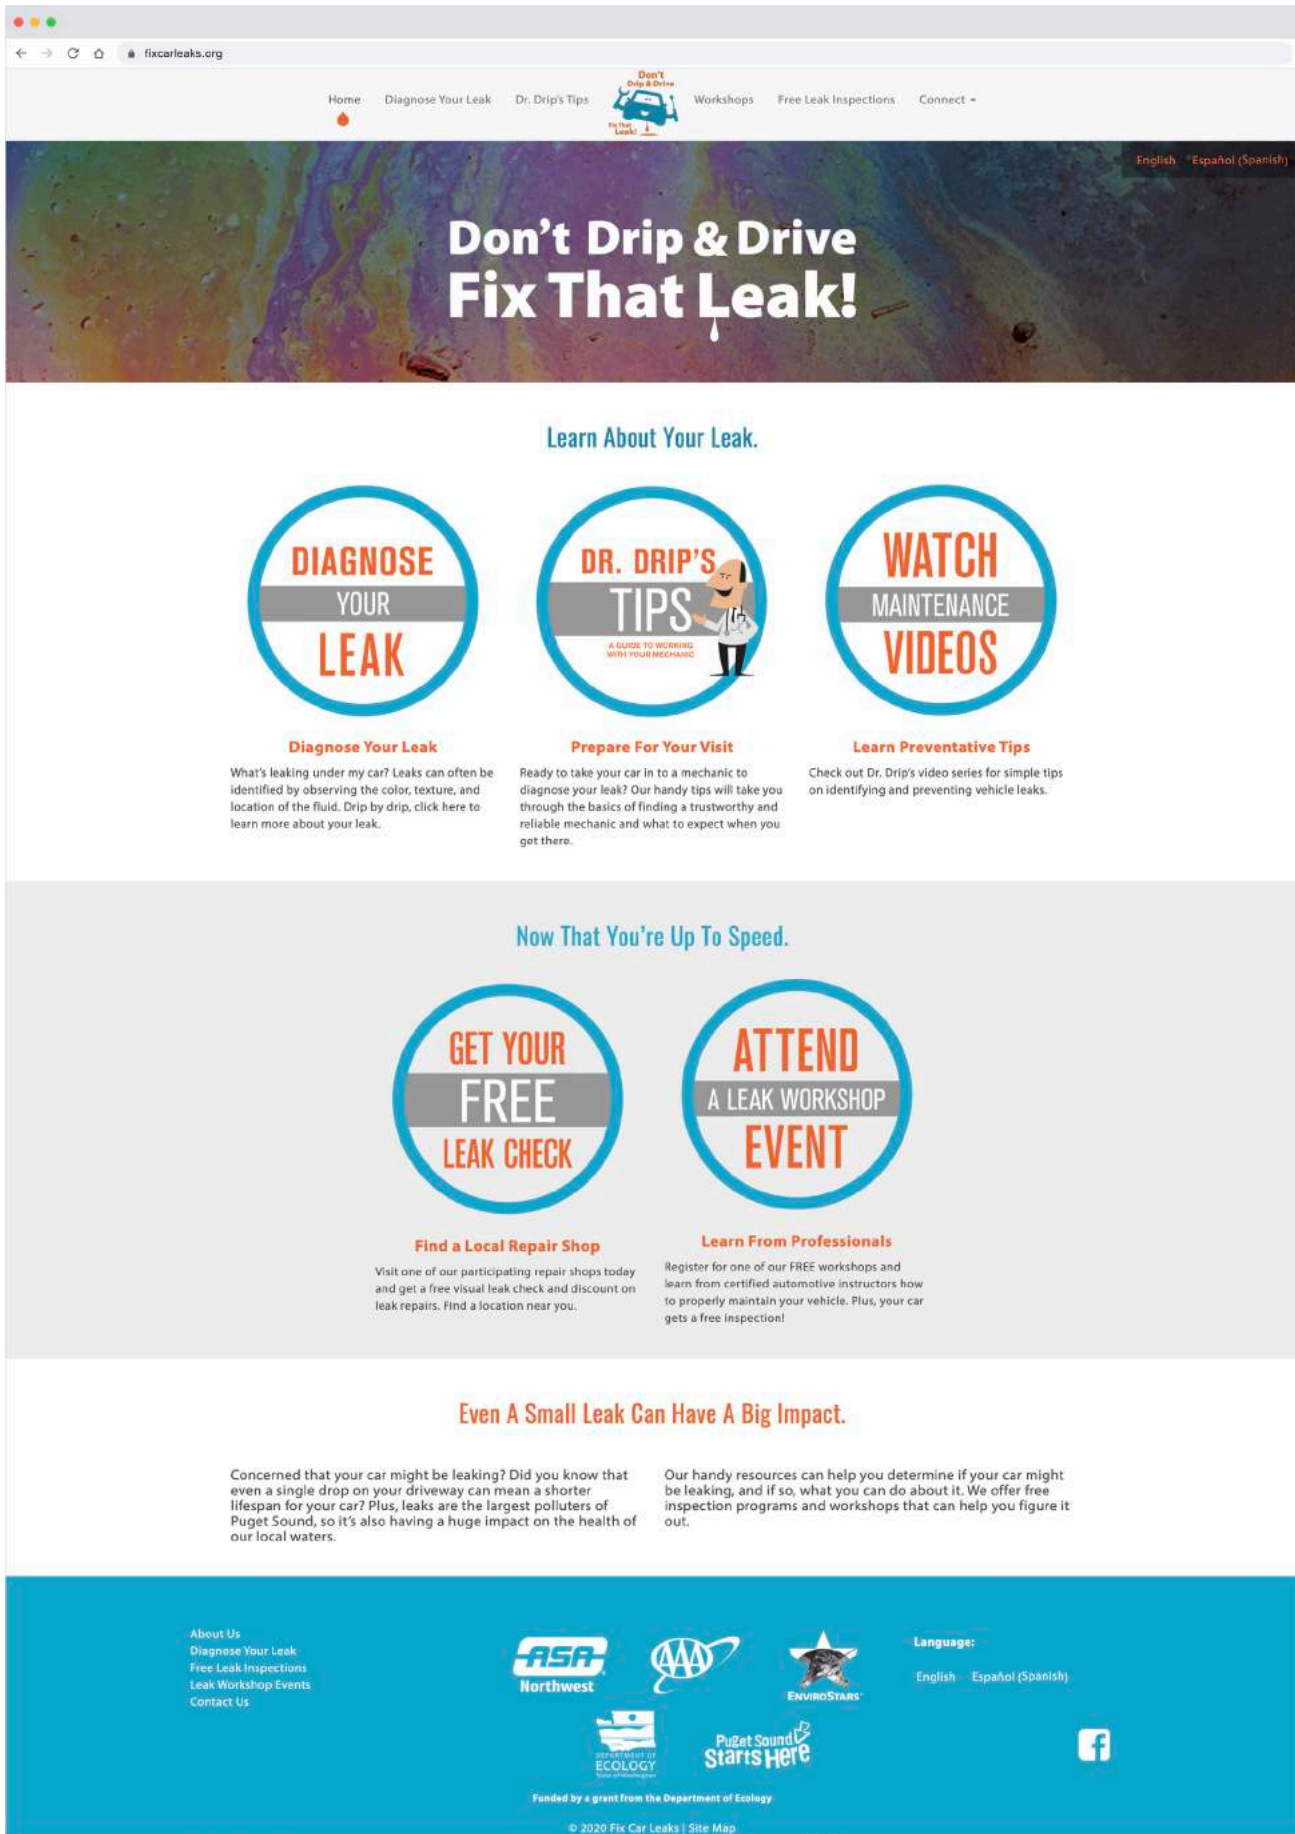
fixcarleaks.org

Home Diagnose Your Leak Dr. Drip's Tips

Don't Drip & Drive Fix That Leak!

Workshops Free Leak Inspections Connect

English Español (Spanish)

Don't Drip & Drive
Fix That Leak!

Learn About Your Leak.

DIAGNOSE YOUR LEAK

DR. DRIP'S TIPS
A GUIDE TO WORKING WITH YOUR MECHANIC

WATCH MAINTENANCE VIDEOS

Diagnose Your Leak
What's leaking under my car? Leaks can often be identified by observing the color, texture, and location of the fluid. Drip by drip, click here to learn more about your leak.

Prepare For Your Visit
Ready to take your car in to a mechanic to diagnose your leak? Our handy tips will take you through the basics of finding a trustworthy and reliable mechanic and what to expect when you get there.

Learn Preventative Tips
Check out Dr. Drip's video series for simple tips on identifying and preventing vehicle leaks.

Now That You're Up To Speed.

GET YOUR FREE LEAK CHECK

ATTEND A LEAK WORKSHOP EVENT

Find a Local Repair Shop
Visit one of our participating repair shops today and get a free visual leak check and discount on leak repairs. Find a location near you.

Learn From Professionals
Register for one of our FREE workshops and learn from certified automotive instructors how to properly maintain your vehicle. Plus, your car gets a free inspection!

Even A Small Leak Can Have A Big Impact.

Concerned that your car might be leaking? Did you know that even a single drop on your driveway can mean a shorter lifespan for your car? Plus, leaks are the largest polluters of Puget Sound, so it's also having a huge impact on the health of our local waters.

Our handy resources can help you determine if your car might be leaking, and if so, what you can do about it. We offer free inspection programs and workshops that can help you figure it out.

About Us
Diagnose Your Leak
Free Leak Inspections
Leak Workshop Events
Contact Us

ASA Northwest
AAA
EnviroStars
DEPARTMENT OF ECOLOGY
Puget Sound Starts Here

Language:
English Español (Spanish)

Funded by a grant from the Department of Ecology

© 2020 Fix Car Leaks | Site Map